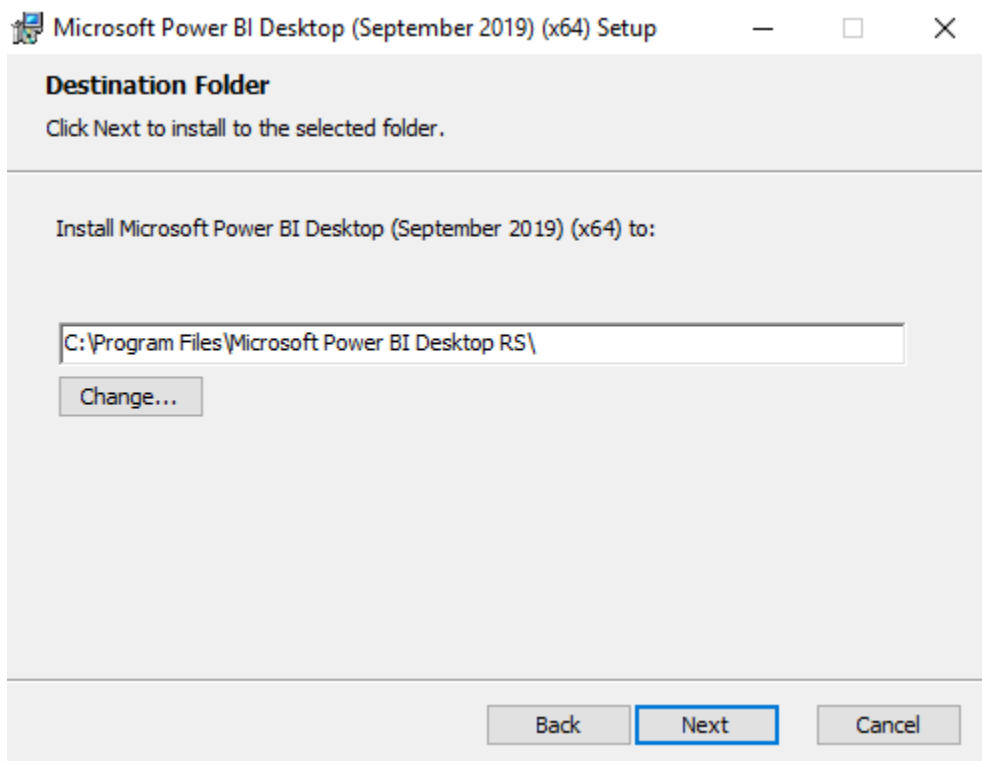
Microsoft Power BI Desktop (September 2019) (x64) Setup

Destination Folder

Click Next to install to the selected folder.

Install Microsoft Power BI Desktop (September 2019) (x64) to:

C:\Program Files\Microsoft Power BI Desktop RS\

Change...

Back

Next

Cancel